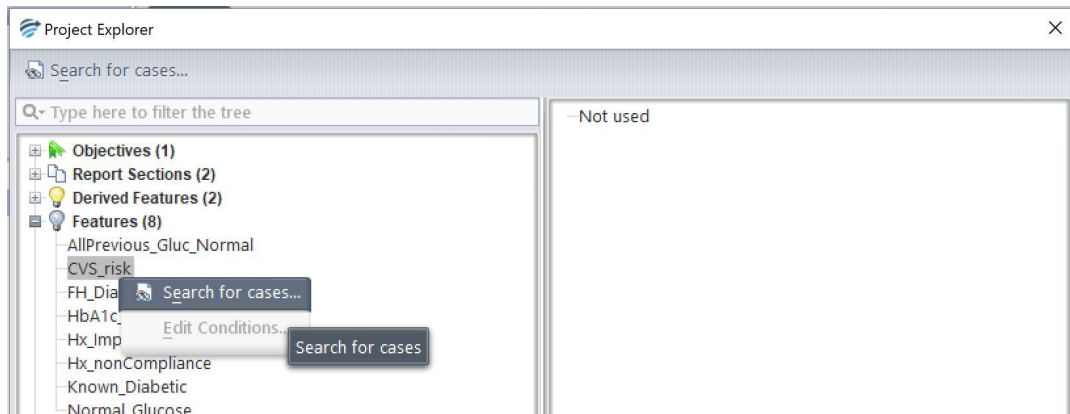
Project Explorer
×
Search for cases...
Type here to filter the tree
Not used
Objectives (1)
Report Sections (2)
Derived Features (2)
Features (8)
AllPrevious_Gluc_Normal
CVS_risk
FH_Dia
HbA1c
Hx_Imp
Hx_nonCompliance
Known_Diabetic
Normal_Glucose
Search for cases...
Edit Conditions...
Search for cases